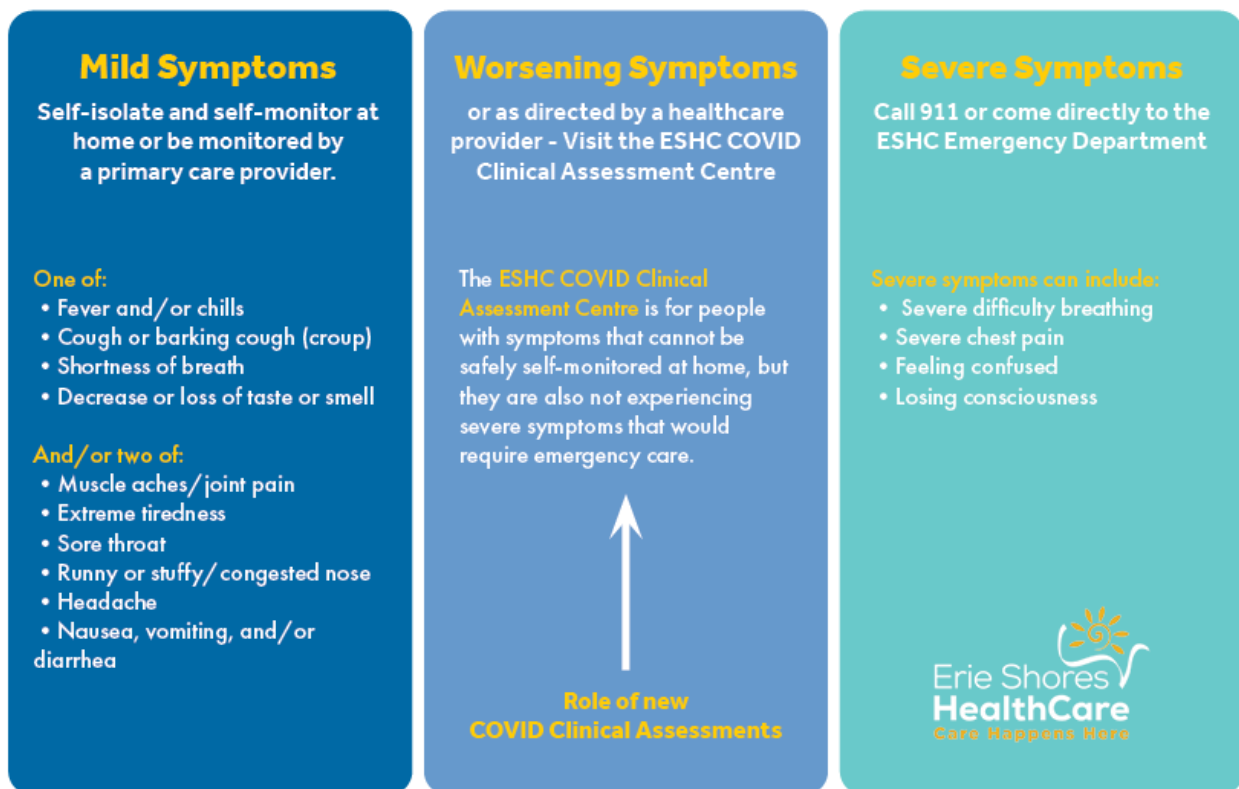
Mild Symptoms

Self-isolate and self-monitor at home or be monitored by a primary care provider.

One of:
• Fever and/or chills
• Cough or barking cough (croup)
• Shortness of breath
• Decrease or loss of taste or smell

And/or two of:
• Muscle aches/joint pain
• Extreme tiredness
• Sore throat
• Runny or stuffy/congested nose
• Headache
• Nausea, vomiting, and/or diarrhea

Worsening Symptoms

or as directed by a healthcare provider - Visit the ESHC COVID Clinical Assessment Centre

The ESHC COVID Clinical Assessment Centre is for people with symptoms that cannot be safely self-monitored at home, but they are also not experiencing severe symptoms that would require emergency care.

Role of new COVID Clinical Assessments

Severe Symptoms

Call 911 or come directly to the ESHC Emergency Department

Severe symptoms can include:
• Severe difficulty breathing
• Severe chest pain
• Feeling confused
• Losing consciousness

Erie Shores HealthCare
Care Happens Here